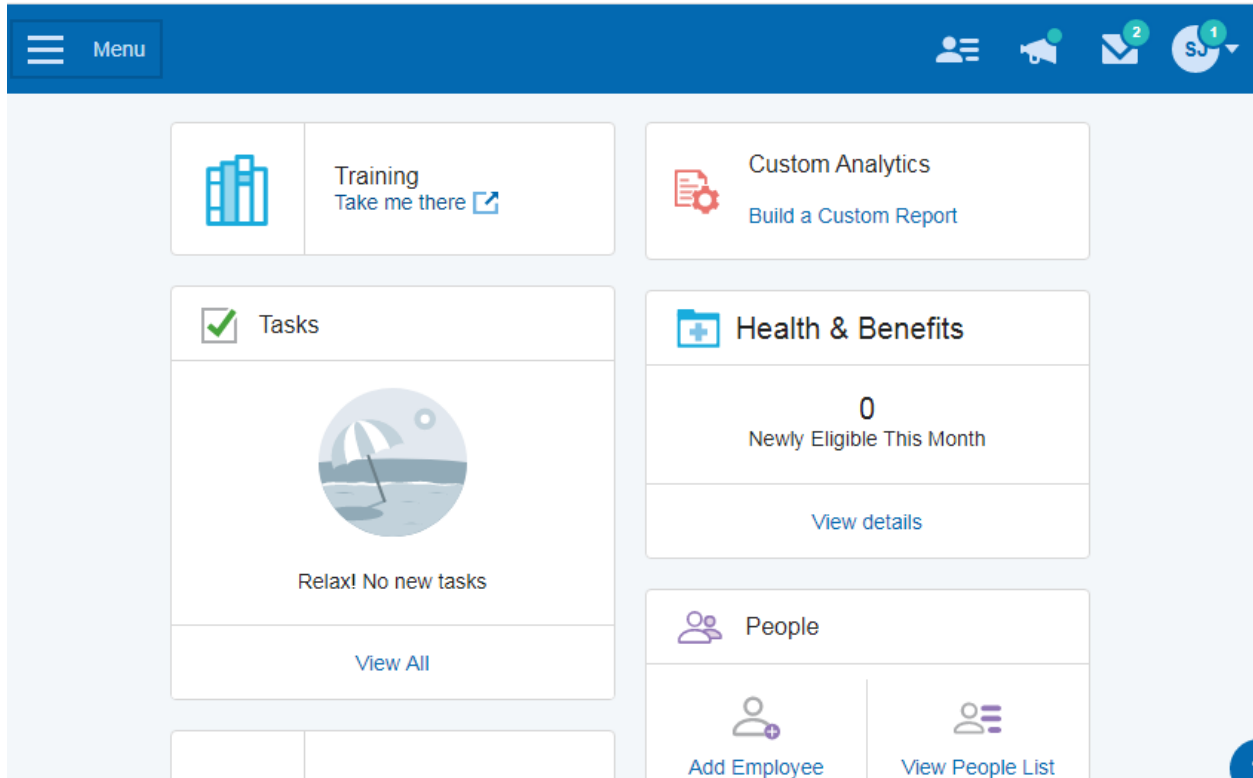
Menu

2

SJ 1

Training
Take me there

Custom Analytics
Build a Custom Report

Tasks

Relax! No new tasks

View All

Health & Benefits

0
Newly Eligible This Month

View details

People

Add Employee

View People List